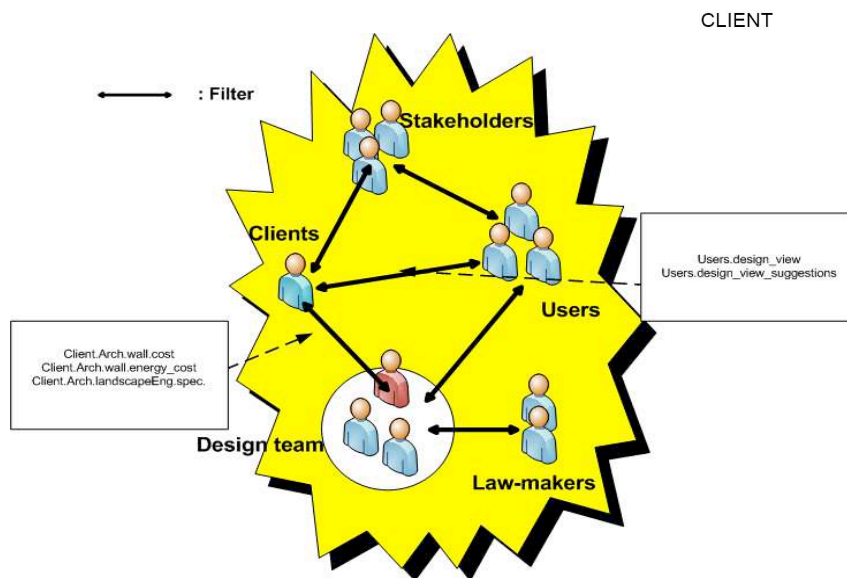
CLIENT

: Filter

Stakeholders

Clients

Users.design_view
Users.design_view_suggestions

Users

Client.Arch.wall.cost
Client.Arch.wall.energy_cost
Client.Arch.landscapeEng.spec.

Design team

Law-makers